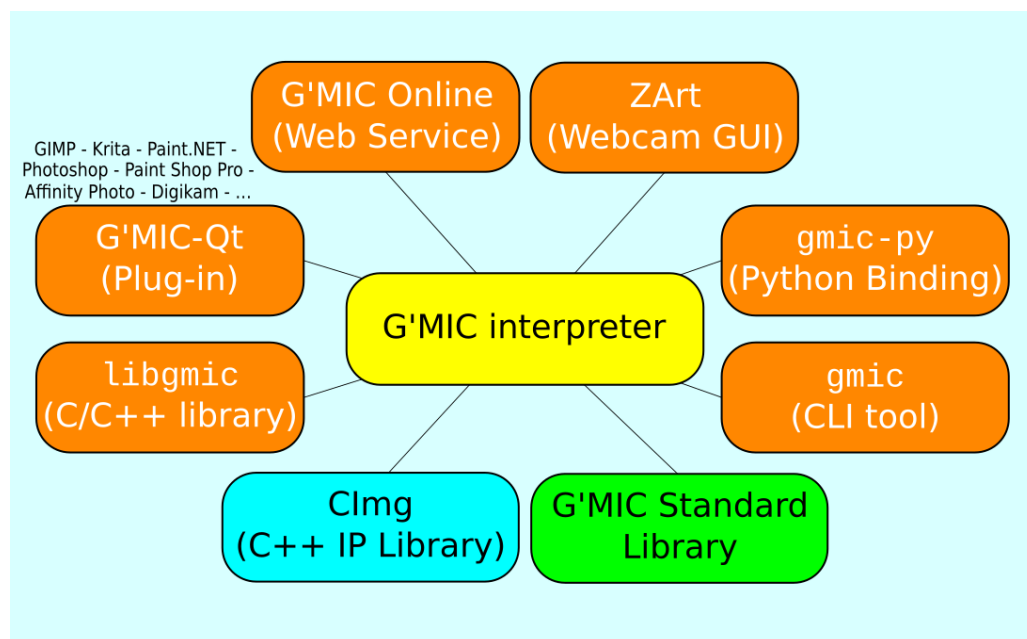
G'MIC Online
(Web Service)

ZArt
(Webcam GUI)

GIMP - Krita - Paint.NET - Photoshop - Paint Shop Pro - Affinity Photo - Digikam - ...

G'MIC-Qt
(Plug-in)

gmic-py
(Python Binding)

G'MIC interpreter

libgmic
(C/C++ library)

gmic
(CLI tool)

CImg
(C++ IP Library)

G'MIC Standard
Library